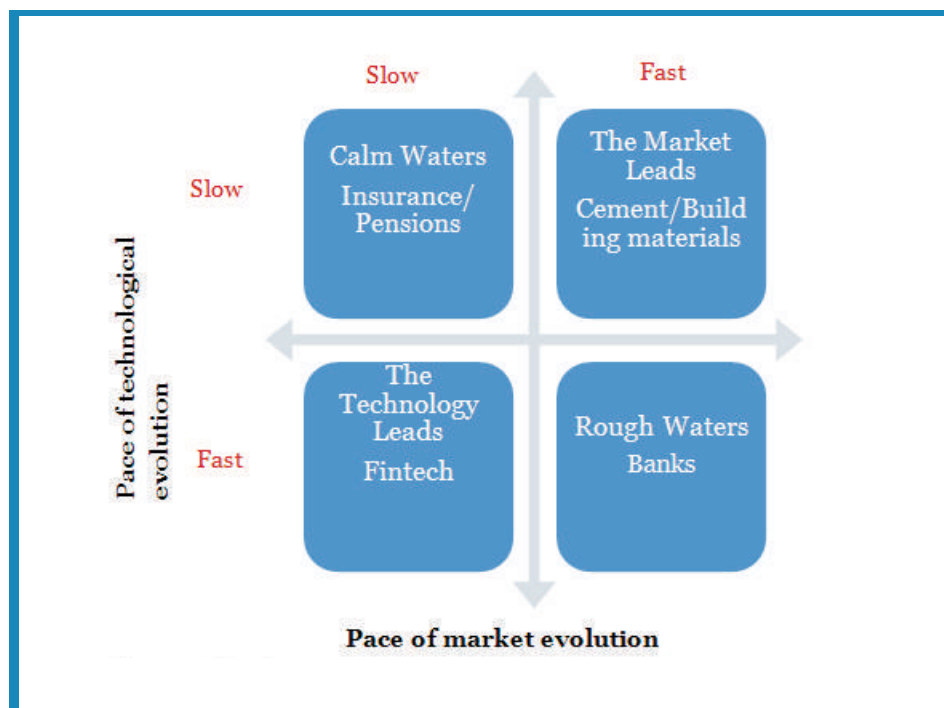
Slow

Fast

Slow

Calm Waters

Insurance/ Pensions

The Market Leads

Cement/Building materials

Pace of technological evolution

Fast

The Technology Leads

Fintech

Rough Waters

Banks

Pace of market evolution